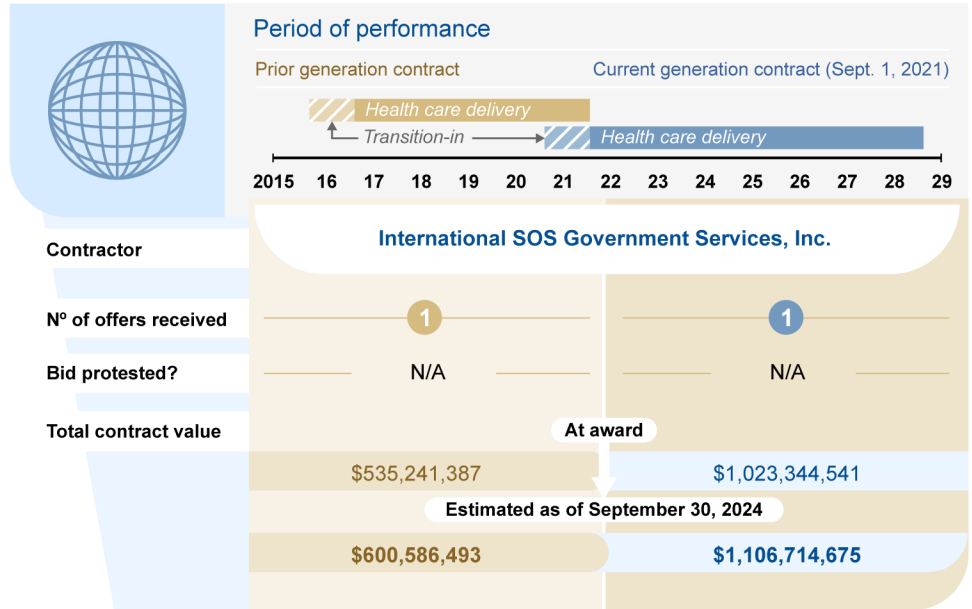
Period of performance

Prior generation contract

Current generation contract (Sept. 1, 2021)

Health care delivery

Transition-in

Health care delivery

2015 16 17 18 19 20 21 22 23 24 25 26 27 28 29

| | Prior generation contract | Current generation contract |
|---|---|---|
| Contractor | International SOS Government Services, Inc. | International SOS Government Services, Inc. |
| Nº of offers received | 1 | 1 |
| Bid protested? | N/A | N/A |
| Total contract value: At award | $535,241,387 | $1,023,344,541 |
| Total contract value: Estimated as of September 30, 2024 | $600,586,493 | $1,106,714,675 |